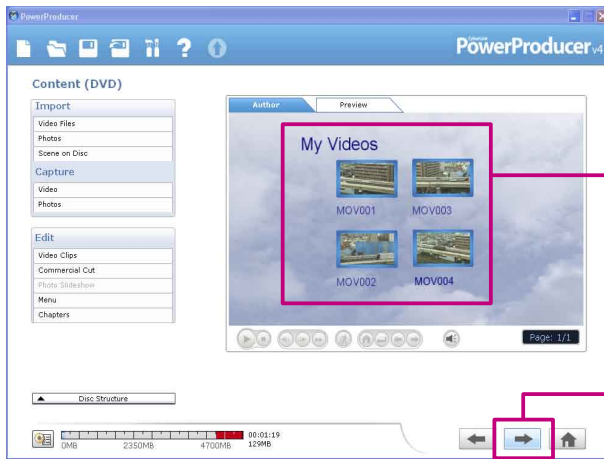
PowerProducer

CyberLink PowerProducer v4

Content (DVD)

Import
Video Files
Photos
Scene on Disc

Capture
Video
Photos

Edit
Video Clips
Commercial Cut
Photo Slideshow
Menu
Chapters

Author
Preview

My Videos
MOV001
MOV003
MOV002
MOV004

Page: 1/1

Disc Structure

0MB
2350MB
4700MB
00:01:19
129MB